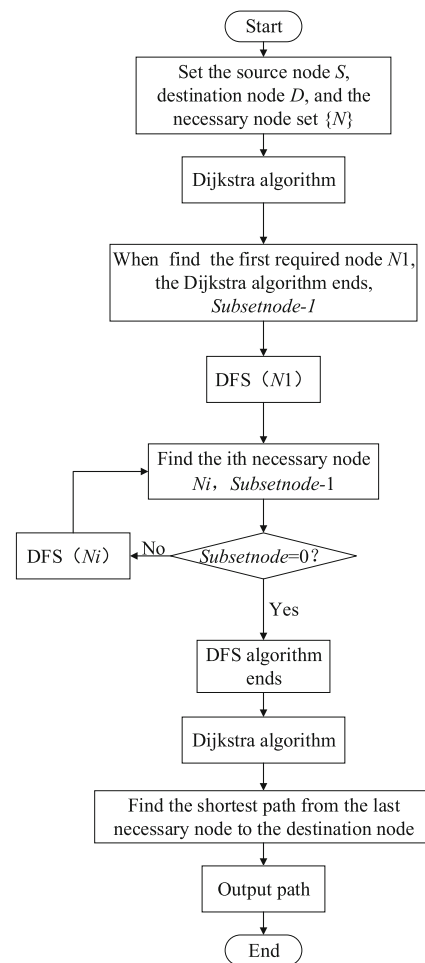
Start

Set the source node *S*, destination node *D*, and the necessary node set {*N*}

Dijkstra algorithm

When find the first required node *N*1, the Dijkstra algorithm ends, *Subsetnode-1*

DFS（*N*1）

Find the ith necessary node *Ni*，*Subsetnode*-1

*Subsetnode*=0?

No

DFS（*Ni*）

Yes

DFS algorithm ends

Dijkstra algorithm

Find the shortest path from the last necessary node to the destination node

Output path

End